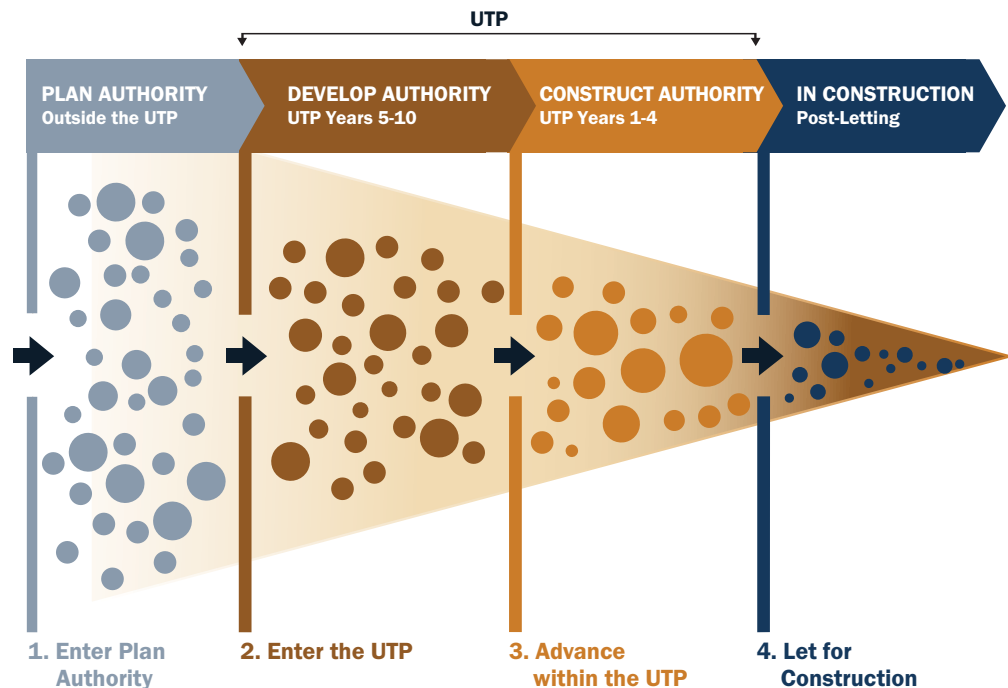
UTP

PLAN AUTHORITY
Outside the UTP

DEVELOP AUTHORITY
UTP Years 5-10

CONSTRUCT AUTHORITY
UTP Years 1-4

IN CONSTRUCTION
Post-Letting

1. Enter Plan Authority

2. Enter the UTP

3. Advance within the UTP

4. Let for Construction